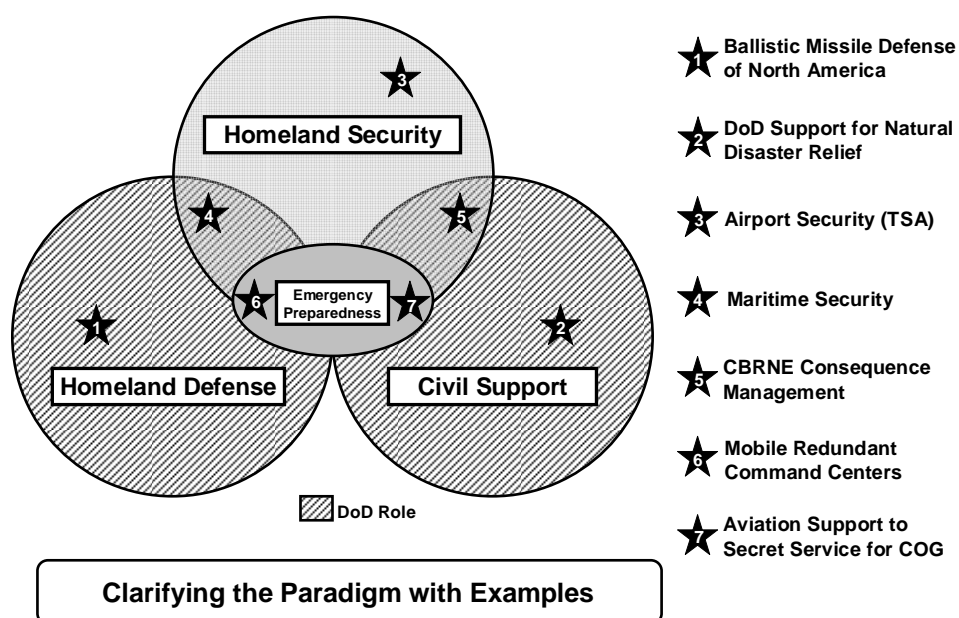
3
Homeland Security
4
5
6
Emergency Preparedness
7
1
2
Homeland Defense
Civil Support
DoD Role
Clarifying the Paradigm with Examples

1 Ballistic Missile Defense of North America
2 DoD Support for Natural Disaster Relief
3 Airport Security (TSA)
4 Maritime Security
5 CBRNE Consequence Management
6 Mobile Redundant Command Centers
7 Aviation Support to Secret Service for COG